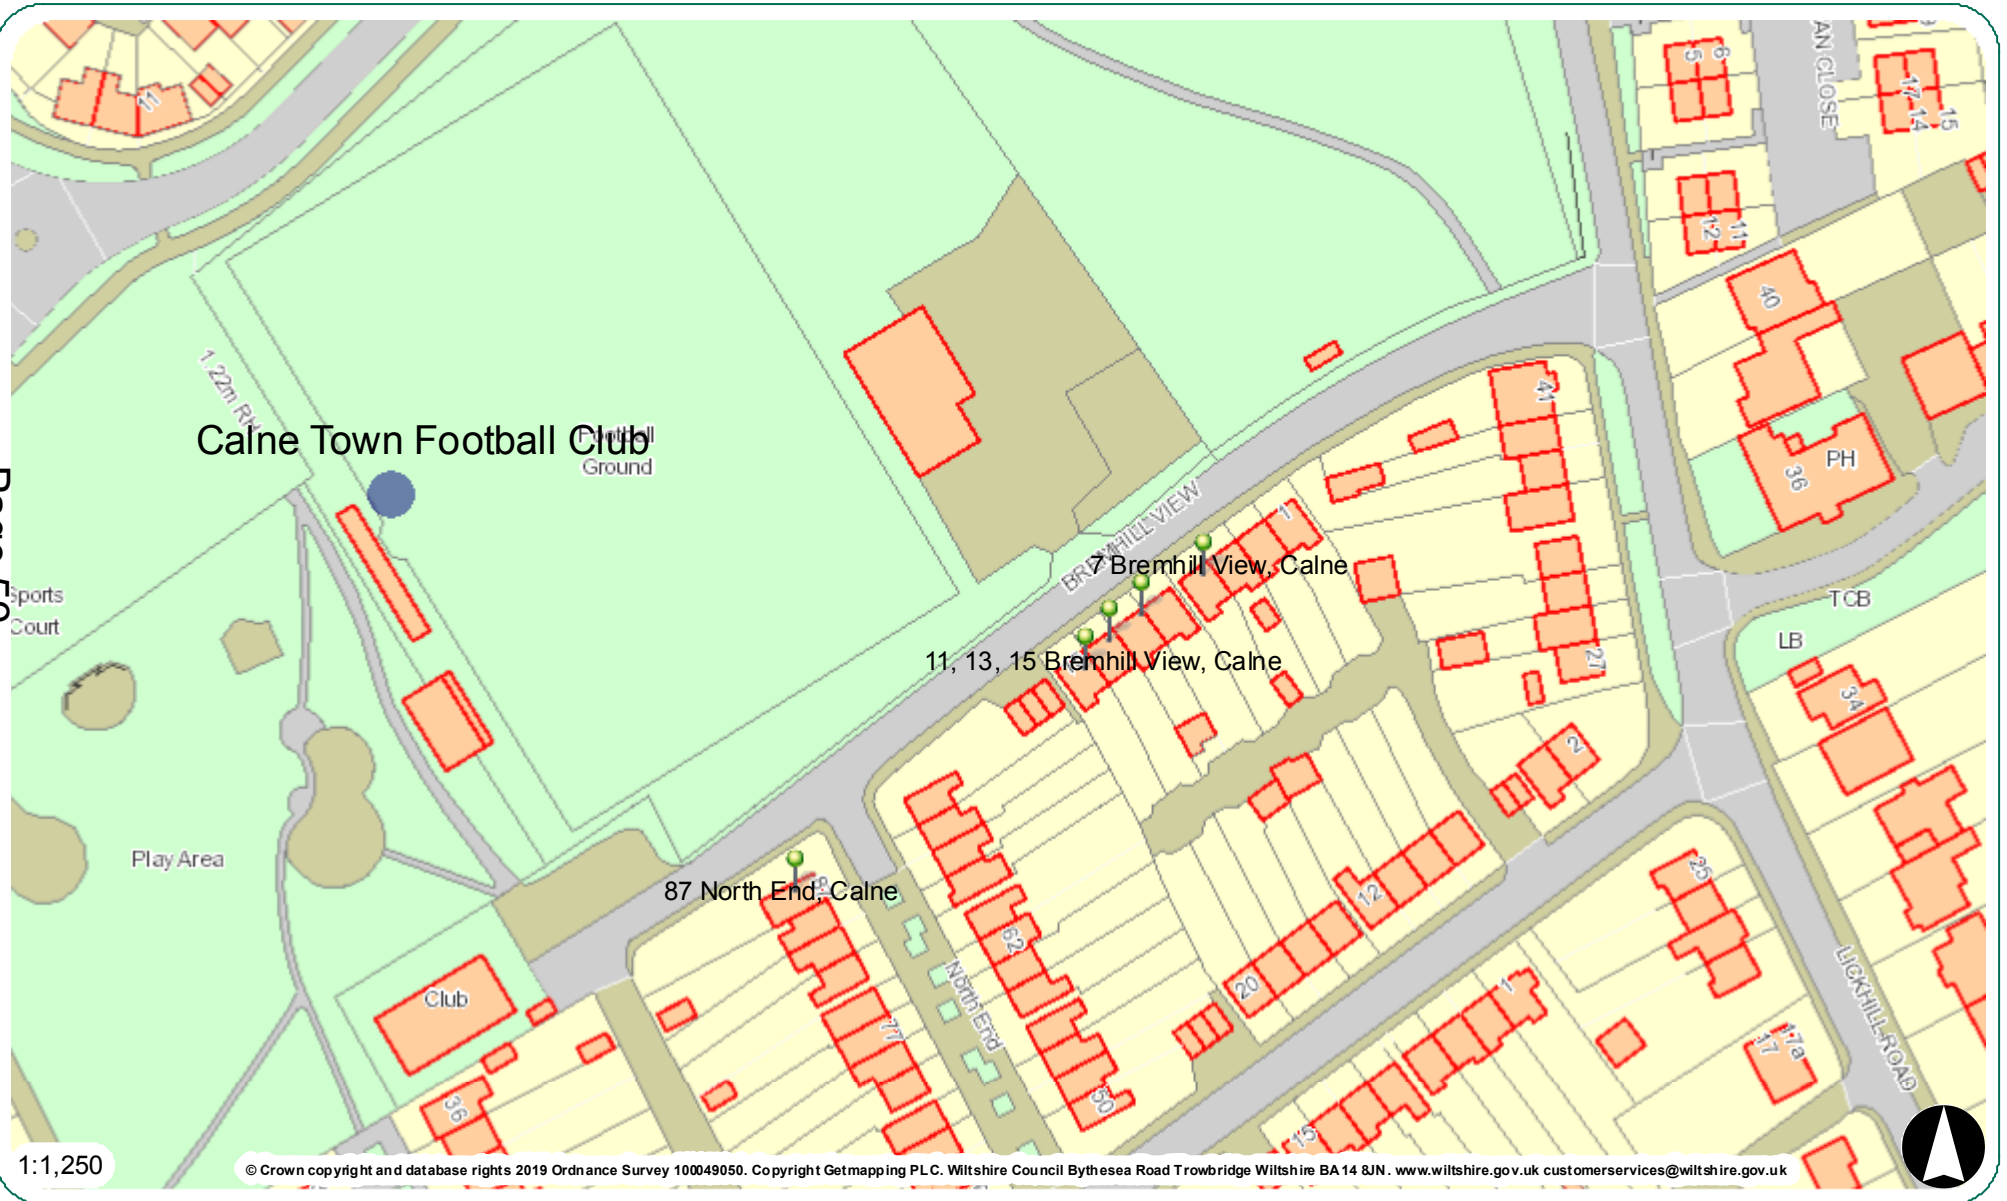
Calne Town Football Club

Football Ground

1.22m RH

Sports Court

Play Area

Club

36

11

BREMHILL VIEW

7 Bremhill View, Calne

11, 13, 15 Bremhill View, Calne

87 North End, Calne

North End

62

77

50

20

12

1

41

27

2

40

36

PH

TCB

LB

34

25

1

17a

17

15

LICKHILL ROAD

AN CLOSE

8

5

17

14

15

12

11

1:1,250

© Crown copyright and database rights 2019 Ordnance Survey 100049050. Copyright Getmapping PLC. Wiltshire Council Bythesea Road Trowbridge Wiltshire BA14 8JN. www.wiltshire.gov.uk customerservices@wiltshire.gov.uk

Page 50